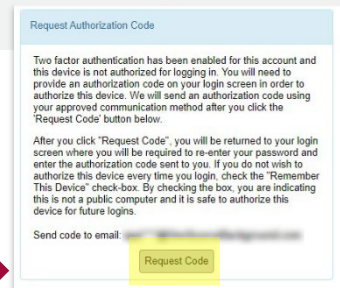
Request Authorization Code

Two factor authentication has been enabled for this account and this device is not authorized for logging in. You will need to provide an authorization code on your login screen in order to authorize this device. We will send an authorization code using your approved communication method after you click the 'Request Code' button below.

After you click "Request Code", you will be returned to your login screen where you will be required to re-enter your password and enter the authorization code sent to you. If you do not wish to authorize this device every time you login, check the "Remember This Device" check-box. By checking the box, you are indicating this is not a public computer and it is safe to authorize this device for future logins.

Send code to email: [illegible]

Request Code